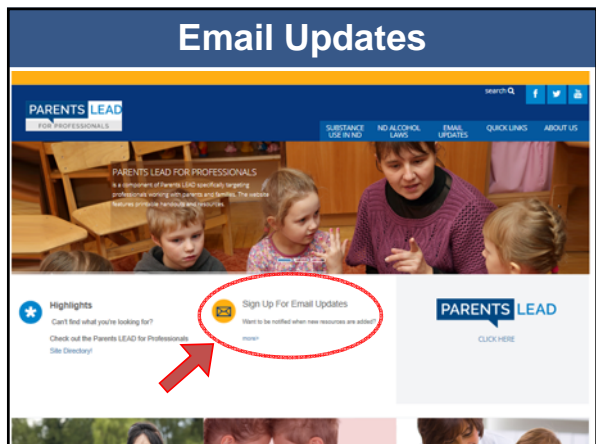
Email Updates

PARENTS LEAD
FOR PROFESSIONALS

search

SUBSTANCE USE IN ND
ND ALCOHOL LAWS
EMAIL UPDATES
QUICK LINKS
ABOUT US

PARENTS LEAD FOR PROFESSIONALS
is a component of Parents LEAD specifically targeting professionals working with parents and families. The website features printable handouts and resources.

Highlights
Can't find what you're looking for?
Check out the Parents LEAD for Professionals Site Directory!

Sign Up For Email Updates
Want to be notified when new resources are added?
more>

PARENTS LEAD
CLICK HERE